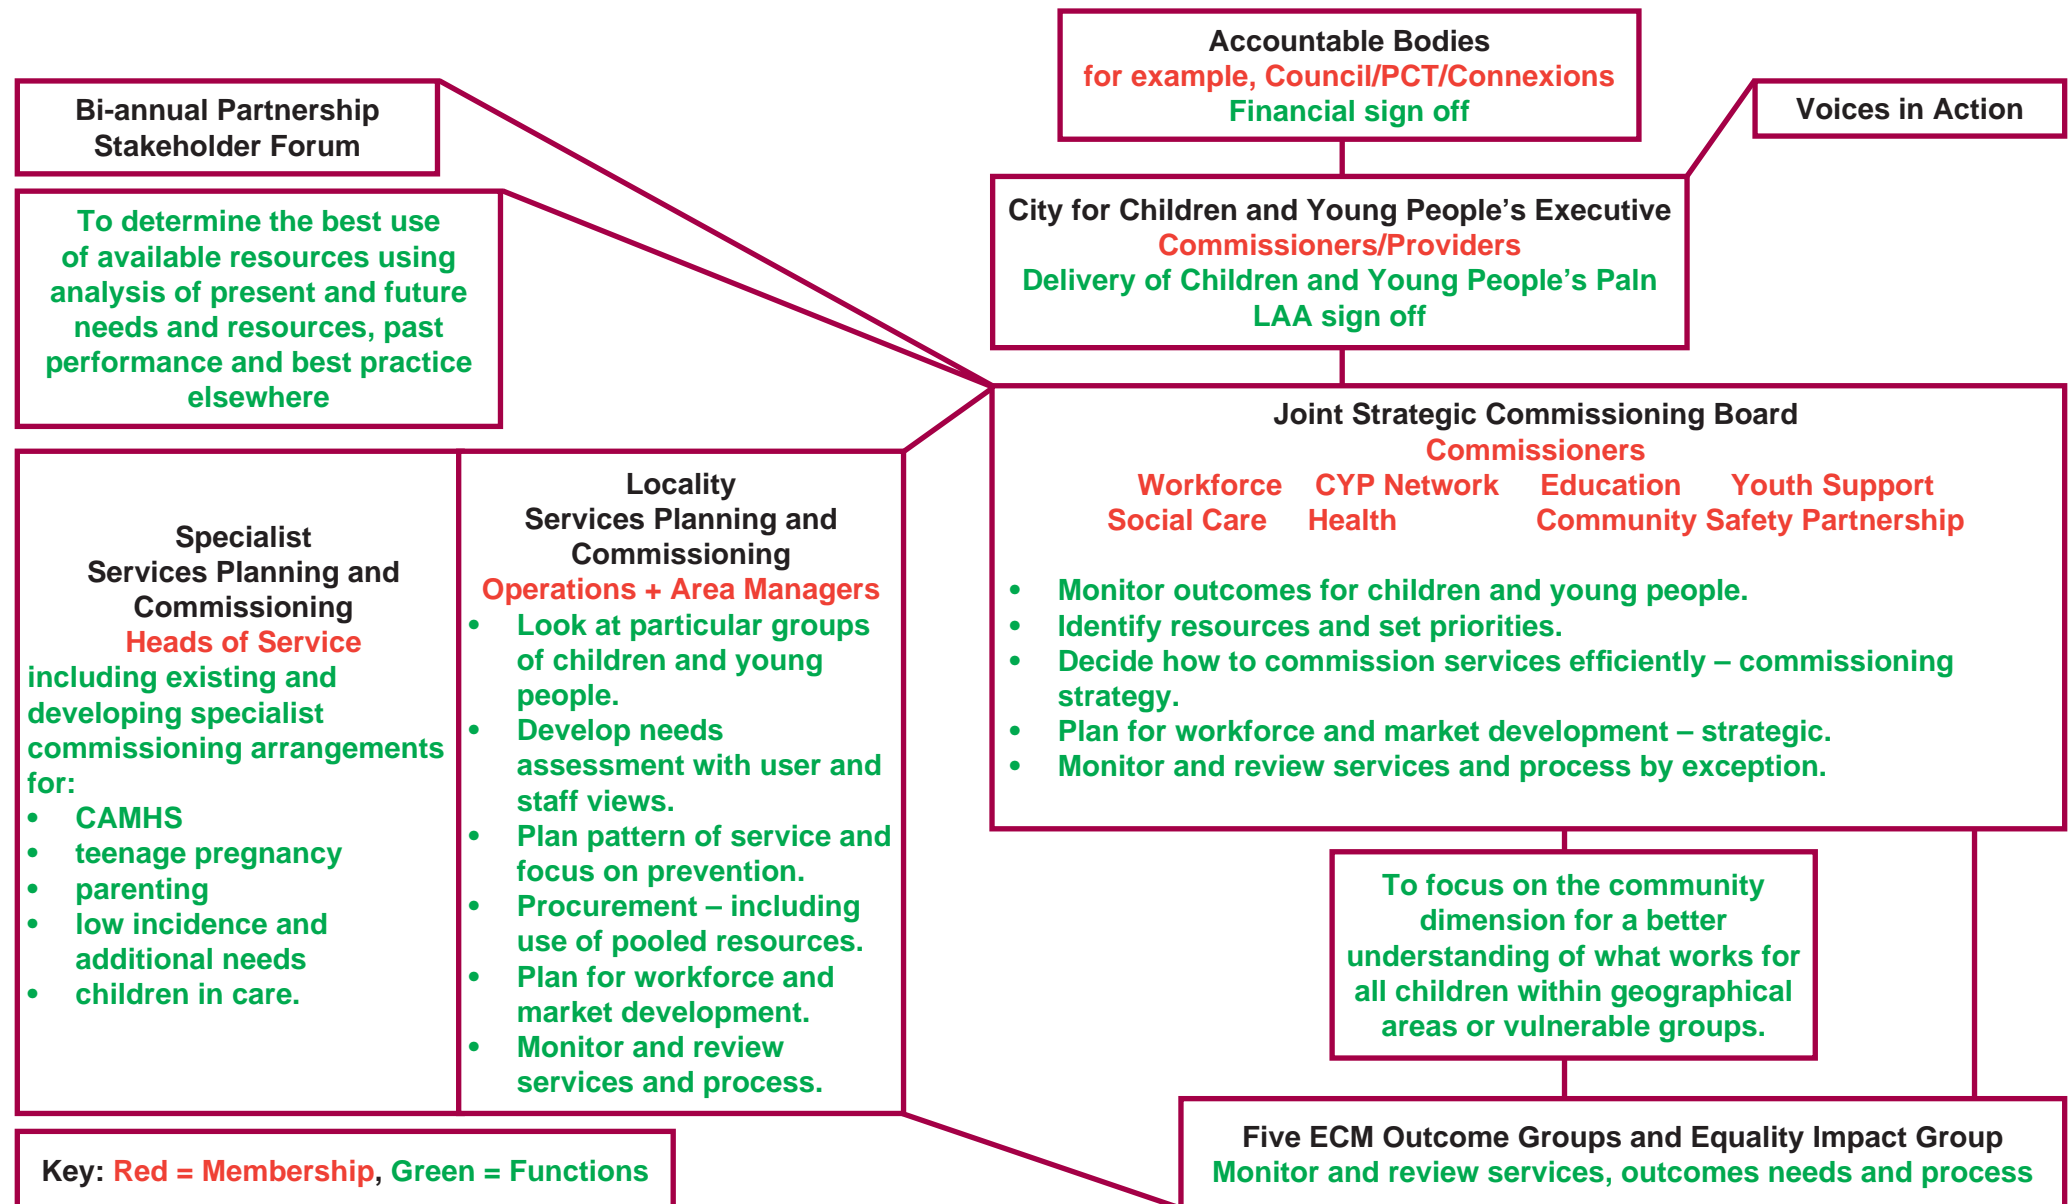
Accountable Bodies
for example, Council/PCT/Connexions
Financial sign off

Bi-annual Partnership Stakeholder Forum

Voices in Action

To determine the best use of available resources using analysis of present and future needs and resources, past performance and best practice elsewhere

City for Children and Young People's Executive
Commissioners/Providers
Delivery of Children and Young People's Paln
LAA sign off

Joint Strategic Commissioning Board
Commissioners
Workforce CYP Network Education Youth Support
Social Care Health Community Safety Partnership

- Monitor outcomes for children and young people.
- Identify resources and set priorities.
- Decide how to commission services efficiently – commissioning strategy.
- Plan for workforce and market development – strategic.
- Monitor and review services and process by exception.

Specialist Services Planning and Commissioning
Heads of Service
including existing and developing specialist commissioning arrangements for:
- CAMHS
- teenage pregnancy
- parenting
- low incidence and additional needs
- children in care.

Locality Services Planning and Commissioning
Operations + Area Managers
- Look at particular groups of children and young people.
- Develop needs assessment with user and staff views.
- Plan pattern of service and focus on prevention.
- Procurement – including use of pooled resources.
- Plan for workforce and market development.
- Monitor and review services and process.

To focus on the community dimension for a better understanding of what works for all children within geographical areas or vulnerable groups.

Key: Red = Membership, Green = Functions

Five ECM Outcome Groups and Equality Impact Group
Monitor and review services, outcomes needs and process